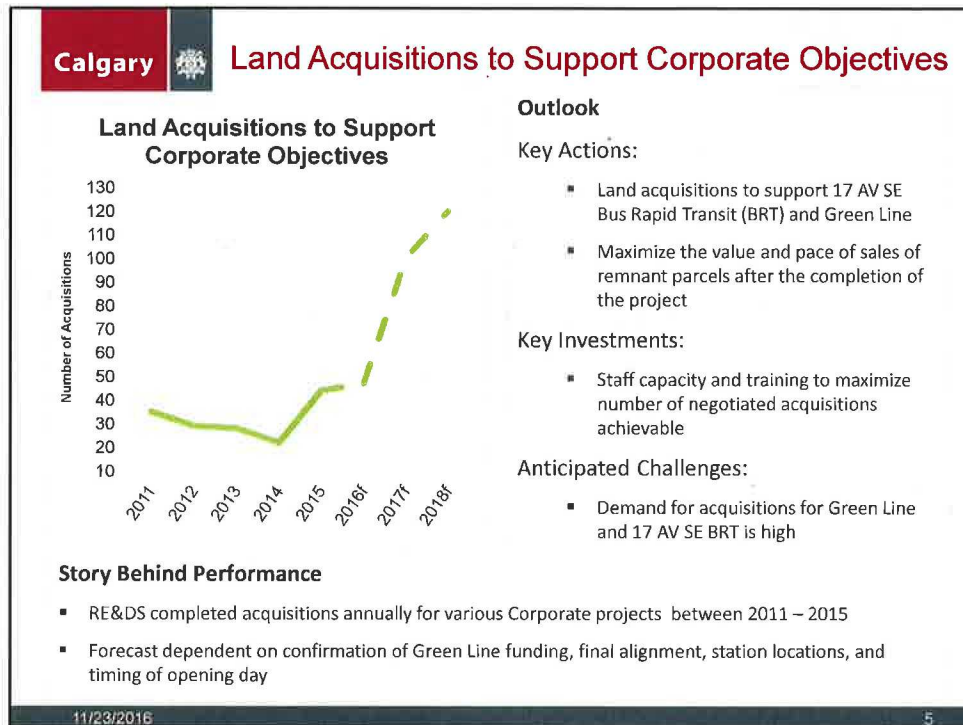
Calgary

Land Acquisitions to Support Corporate Objectives

Land Acquisitions to Support Corporate Objectives

Number of Acquisitions

130
120
110
100
90
80
70
60
50
40
30
20
10

2011
2012
2013
2014
2015
2016f
2017f
2018f

Outlook

Key Actions:

- Land acquisitions to support 17 AV SE Bus Rapid Transit (BRT) and Green Line
- Maximize the value and pace of sales of remnant parcels after the completion of the project

Key Investments:

- Staff capacity and training to maximize number of negotiated acquisitions achievable

Anticipated Challenges:

- Demand for acquisitions for Green Line and 17 AV SE BRT is high

Story Behind Performance

- RE&DS completed acquisitions annually for various Corporate projects between 2011 – 2015
- Forecast dependent on confirmation of Green Line funding, final alignment, station locations, and timing of opening day

11/23/2016

5